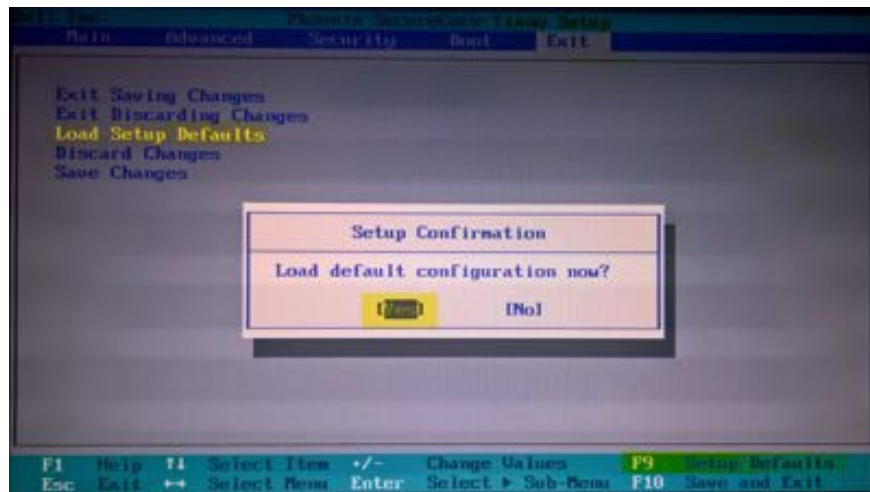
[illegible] Phoenix SecureCore Tiano Setup

Main Advanced Security Boot Exit

Exit Saving Changes
Exit Discarding Changes
Load Setup Defaults
Discard Changes
Save Changes

Setup Confirmation

Load default configuration now?

[Yes] [No]

F1 Help ↑↓ Select Item +/- Change Values F9 Setup Defaults
Esc Exit ↔ Select Menu Enter Select ▶ Sub-Menu F10 Save and Exit